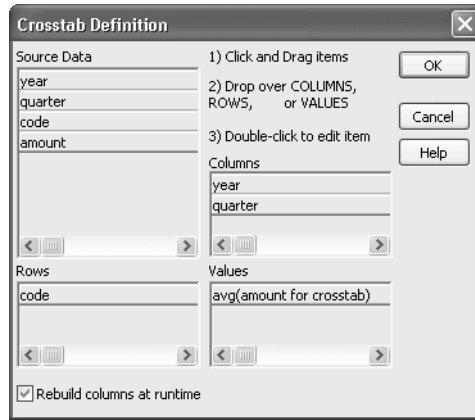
Crosstab Definition

Source Data
year
quarter
code
amount

1) Click and Drag items

2) Drop over COLUMNS, ROWS, or VALUES

3) Double-click to edit item

OK

Cancel

Help

Columns
year
quarter

Rows
code

Values
avg(amount for crosstab)

Rebuild columns at runtime